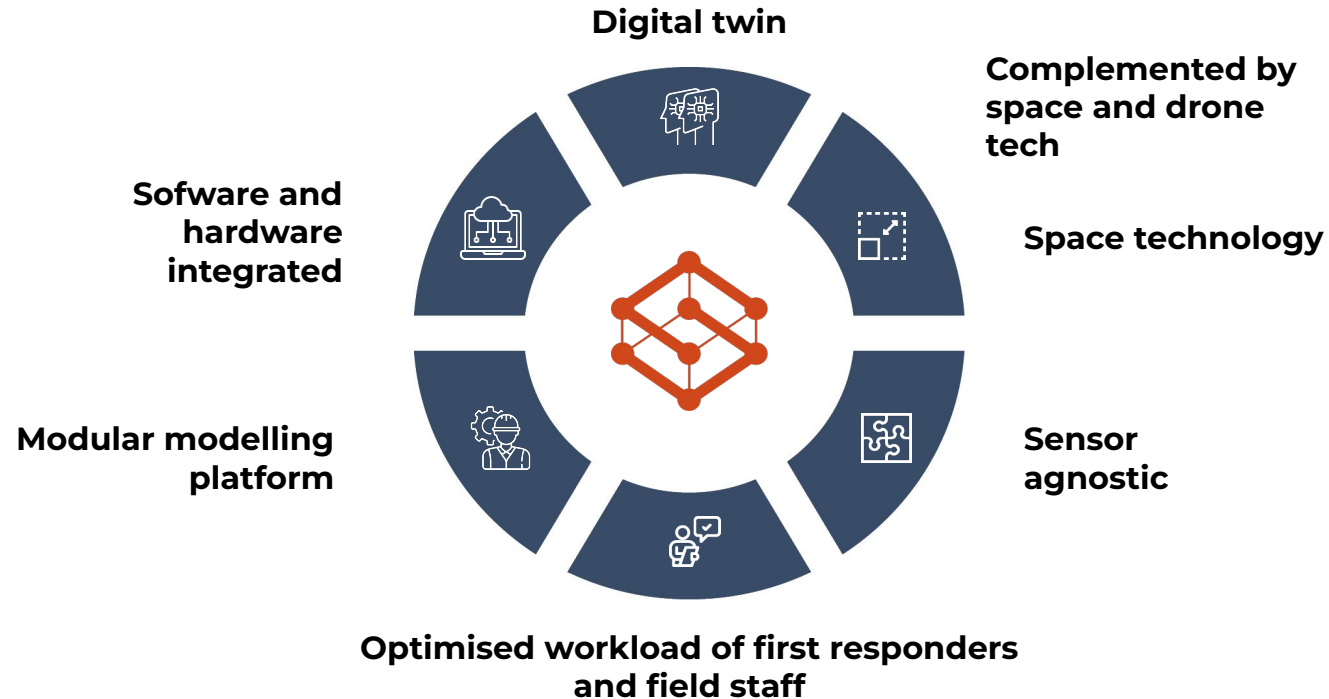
Digital twin

Complemented by space and drone tech

Space technology

Sensor agnostic

Optimised workload of first responders and field staff

Modular modelling platform

Sofware and hardware integrated